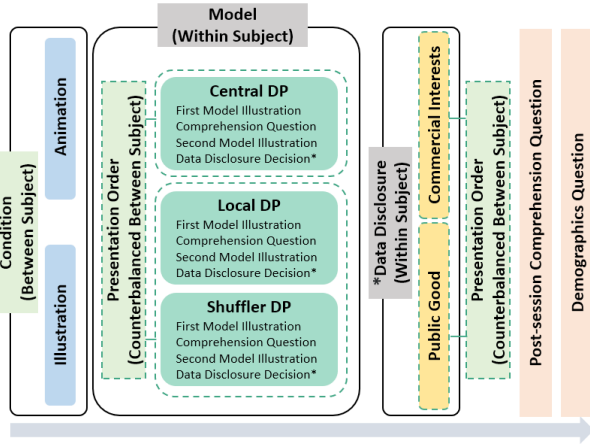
Condition (Between Subject)

Animation

Illustration

Model (Within Subject)

Presentation Order (Counterbalanced Between Subject)

Central DP
First Model Illustration
Comprehension Question
Second Model Illustration
Data Disclosure Decision*

Local DP
First Model Illustration
Comprehension Question
Second Model Illustration
Data Disclosure Decision*

Shuffler DP
First Model Illustration
Comprehension Question
Second Model Illustration
Data Disclosure Decision*

*Data Disclosure (Within Subject)

Commercial Interests

Public Good

Presentation Order (Counterbalanced Between Subject)

Post-session Comprehension Question

Demographics Question